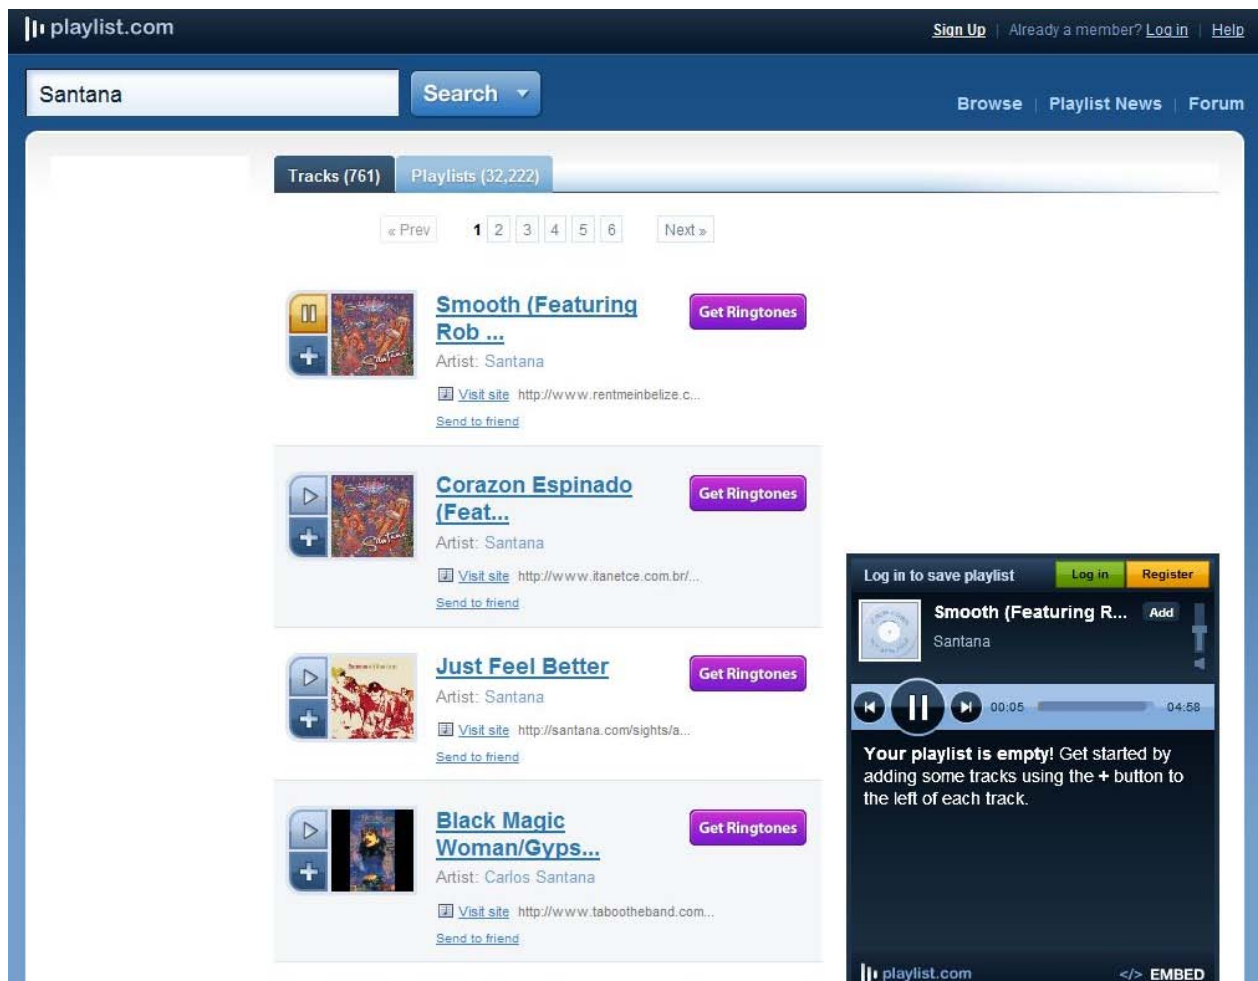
playlist.com

Sign Up | Already a member? Log in | Help

Santana

Search

Browse | Playlist News | Forum

Tracks (761) Playlists (32,222)

« Prev 1 2 3 4 5 6 Next »

Smooth (Featuring Rob ...
Artist: Santana
Visit site http://www.rentmeinbelize.c...
Send to friend
Get Ringtones

Corazon Espinado (Feat...
Artist: Santana
Visit site http://www.itanetce.com.br/...
Send to friend
Get Ringtones

Just Feel Better
Artist: Santana
Visit site http://santana.com/sights/a...
Send to friend
Get Ringtones

Black Magic Woman/Gyps...
Artist: Carlos Santana
Visit site http://www.tabootheband.com...
Send to friend
Get Ringtones

Log in to save playlist Log in Register

Smooth (Featuring R... Add
Santana

00:05 04:58

**Your playlist is empty!** Get started by adding some tracks using the **+** button to the left of each track.

playlist.com </> EMBED